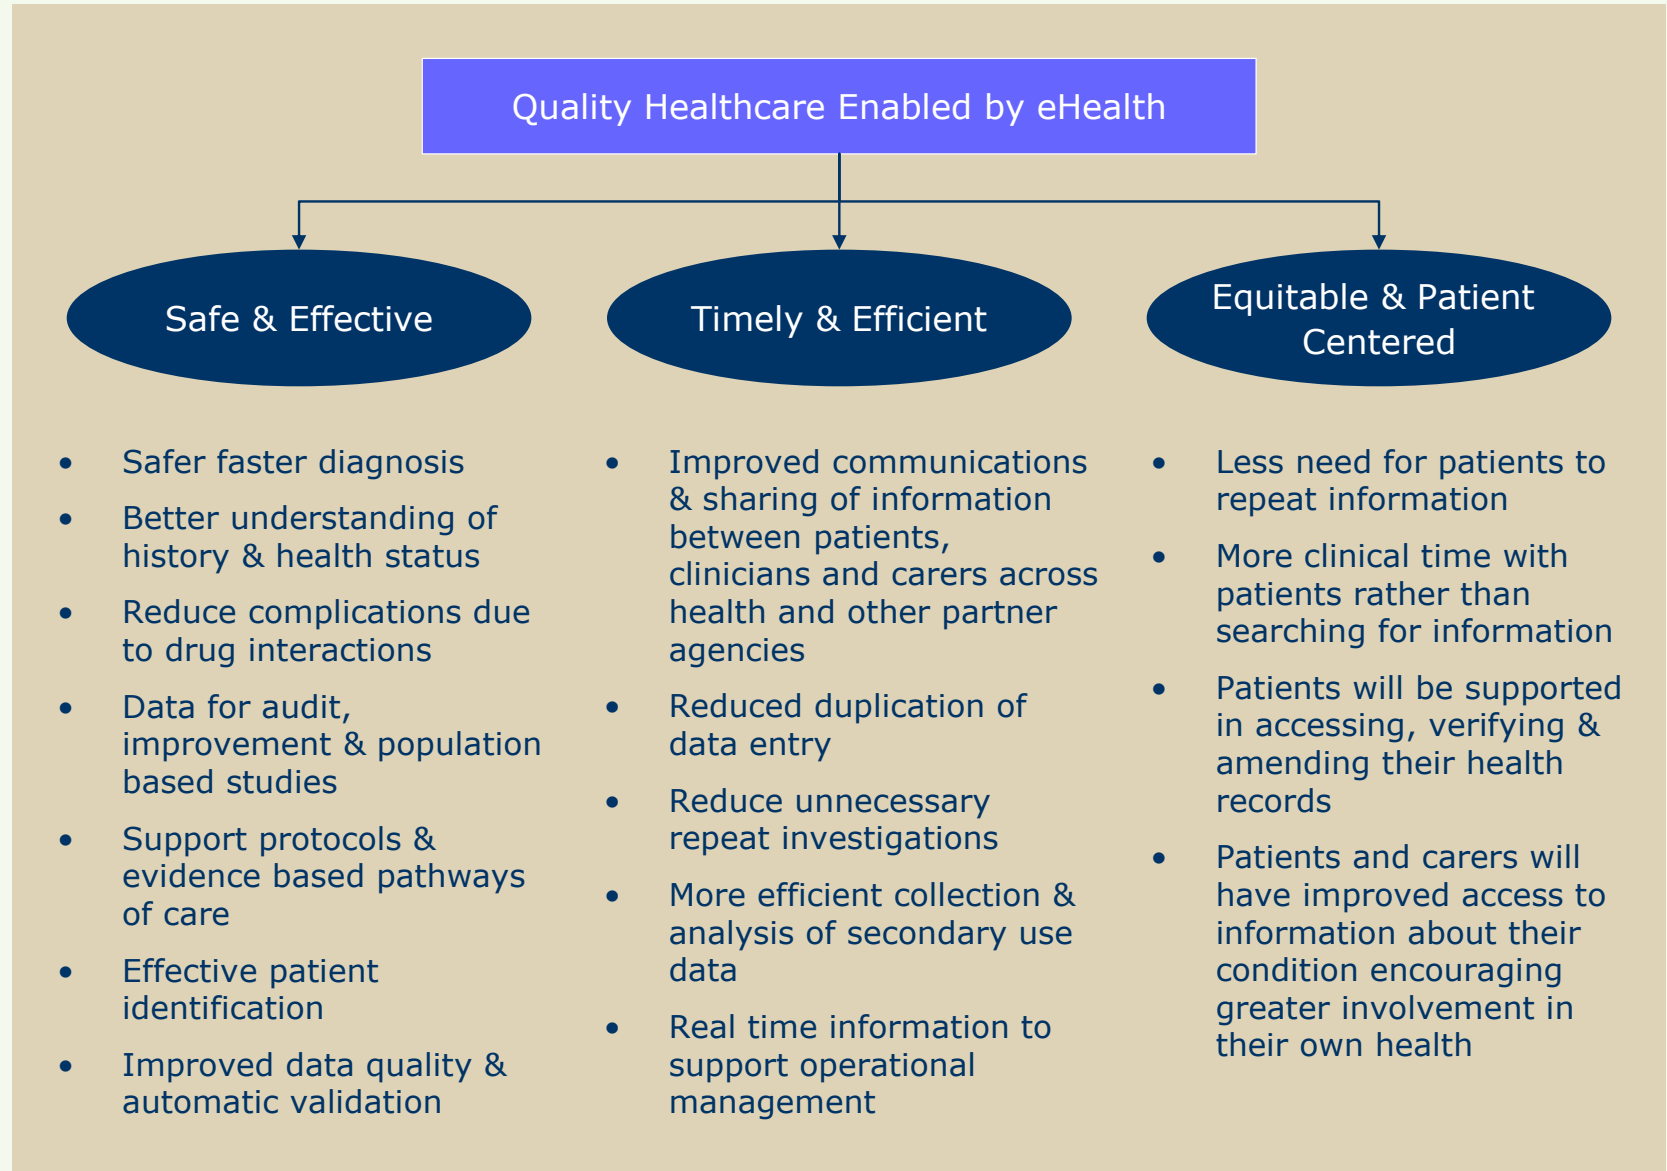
Quality Healthcare Enabled by eHealth

Safe & Effective

Timely & Efficient

Equitable & Patient Centered

- Safer faster diagnosis
- Better understanding of history & health status
- Reduce complications due to drug interactions
- Data for audit, improvement & population based studies
- Support protocols & evidence based pathways of care
- Effective patient identification
- Improved data quality & automatic validation

- Improved communications & sharing of information between patients, clinicians and carers across health and other partner agencies
- Reduced duplication of data entry
- Reduce unnecessary repeat investigations
- More efficient collection & analysis of secondary use data
- Real time information to support operational management

- Less need for patients to repeat information
- More clinical time with patients rather than searching for information
- Patients will be supported in accessing, verifying & amending their health records
- Patients and carers will have improved access to information about their condition encouraging greater involvement in their own health